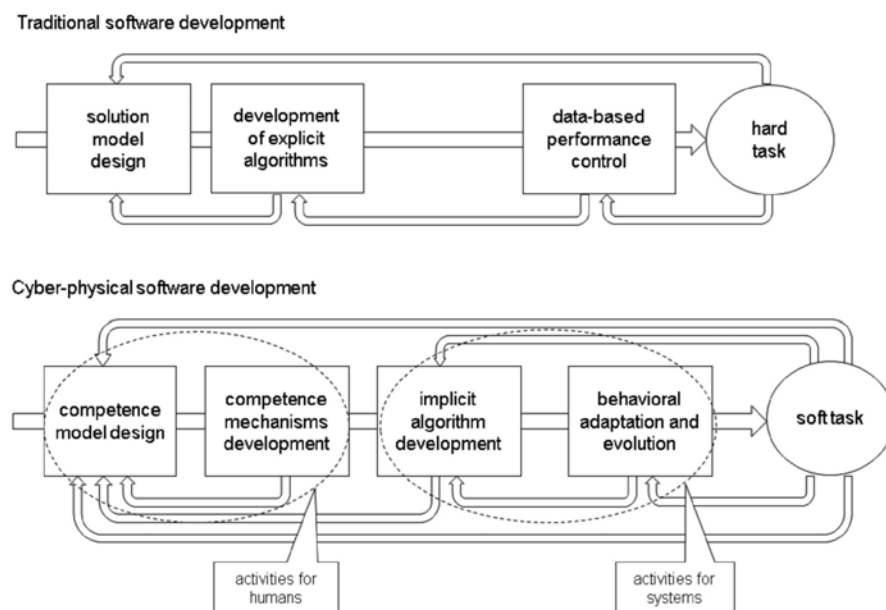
Traditional software development

solution model design

development of explicit algorithms

data-based performance control

hard task

Cyber-physical software development

competence model design

competence mechanisms development

implicit algorithm development

behavioral adaptation and evolution

soft task

activities for humans

activities for systems